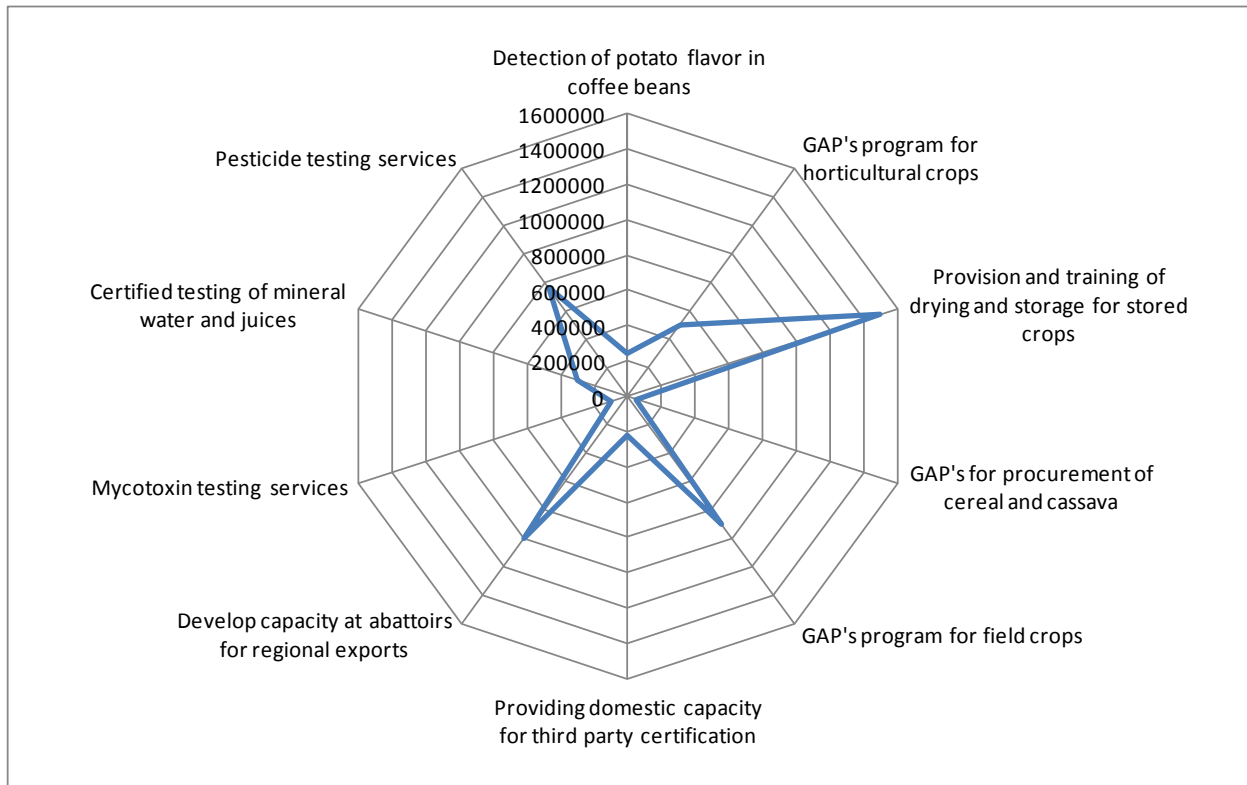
Detection of potato flavor in coffee beans

1600000
1400000
1200000
1000000
800000
600000
400000
200000
0

GAP's program for horticultural crops

Provision and training of drying and storage for stored crops

GAP's for procurement of cereal and cassava

GAP's program for field crops

Providing domestic capacity for third party certification

Develop capacity at abattoirs for regional exports

Mycotoxin testing services

Certified testing of mineral water and juices

Pesticide testing services